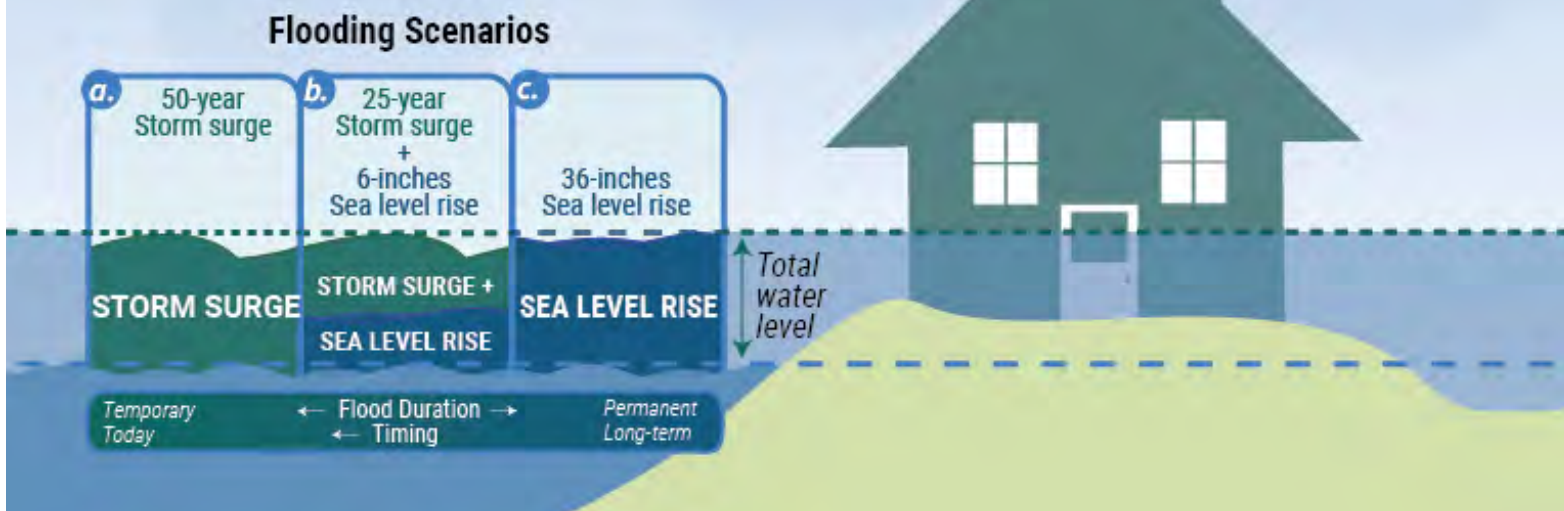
Flooding Scenarios

a. 50-year Storm surge

STORM SURGE

b. 25-year Storm surge + 6-inches Sea level rise

STORM SURGE +

SEA LEVEL RISE

c. 36-inches Sea level rise

SEA LEVEL RISE

Total water level

Temporary
Today

← Flood Duration →
← Timing

Permanent
Long-term